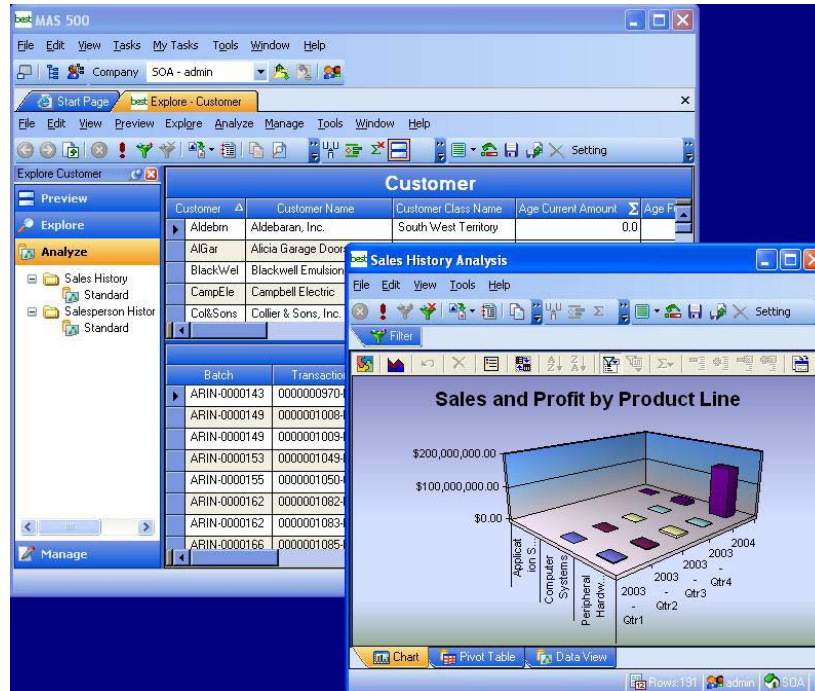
best MAS 500

File Edit View Tasks My Tasks Tools Window Help

Company SOA - admin

Start Page | best Explore - Customer

File Edit View Preview Explore Analyze Manage Tools Window Help

Setting

Explore Customer

Preview

Explore

Analyze

Sales History
Standard
Salesperson Histor
Standard

Manage

Customer

| Customer | Customer Name | Customer Class Name | Age Current Amount | Age P |
|---|---|---|---|---|
| Aldebrn | Aldebaran, Inc. | South West Territory | 0.0 | |
| AlGar | Alicia Garage Doors | | | |
| BlackWel | Blackwell Emulsion | | | |
| CampEle | Campbell Electric | | | |
| Col&Sons | Collier & Sons, Inc. | | | |

| Batch | Transactio |
|---|---|
| ARIN-0000143 | 0000000970- |
| ARIN-0000149 | 0000001008- |
| ARIN-0000149 | 0000001009- |
| ARIN-0000153 | 0000001049- |
| ARIN-0000155 | 0000001050- |
| ARIN-0000162 | 0000001082- |
| ARIN-0000162 | 0000001083- |
| ARIN-0000166 | 0000001085- |

best Sales History Analysis

File Edit View Tools Help

Setting

Filter

Sales and Profit by Product Line

$200,000,000.00
$100,000,000.00
$0.00

Applicat ion S...
Computer Systems
Peripheral Hardw...

2003 - Qtr1
2003 - Qtr2
2003 - Qtr3
2003 - Qtr4
2004

Chart | Pivot Table | Data View

Rows:191 | admin | SOA